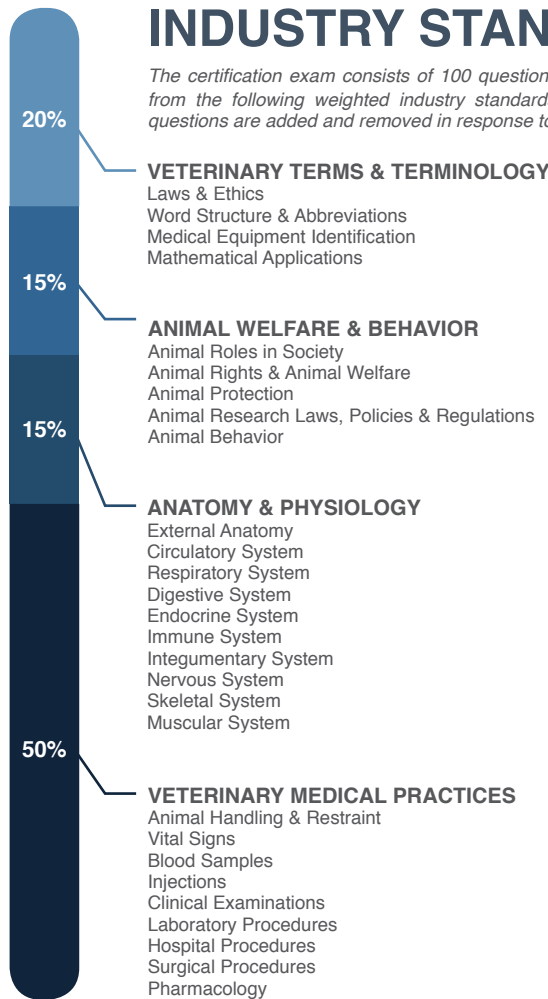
INDUSTRY STAN

The certification exam consists of 100 question from the following weighted industry standard questions are added and removed in response t

20%

VETERINARY TERMS & TERMINOLOGY
Laws & Ethics
Word Structure & Abbreviations
Medical Equipment Identification
Mathematical Applications

15%

ANIMAL WELFARE & BEHAVIOR
Animal Roles in Society
Animal Rights & Animal Welfare
Animal Protection
Animal Research Laws, Policies & Regulations
Animal Behavior

15%

ANATOMY & PHYSIOLOGY
External Anatomy
Circulatory System
Respiratory System
Digestive System
Endocrine System
Immune System
Integumentary System
Nervous System
Skeletal System
Muscular System

50%

VETERINARY MEDICAL PRACTICES
Animal Handling & Restraint
Vital Signs
Blood Samples
Injections
Clinical Examinations
Laboratory Procedures
Hospital Procedures
Surgical Procedures
Pharmacology